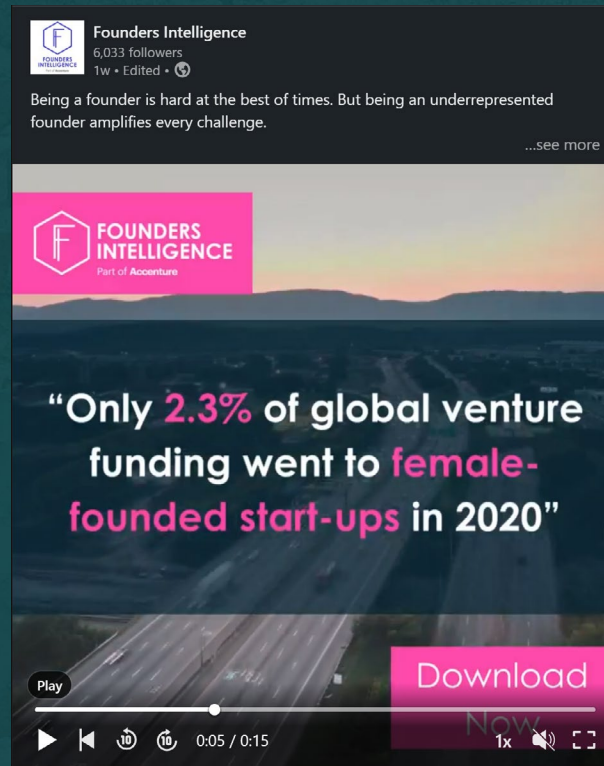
F
FOUNDERS INTELLIGENCE
Part of Accenture

Founders Intelligence
6,033 followers
1w • Edited •

Being a founder is hard at the best of times. But being an underrepresented founder amplifies every challenge.
...see more

FOUNDERS INTELLIGENCE
Part of Accenture

“Only 2.3% of global venture funding went to female-founded start-ups in 2020”

Download Now

Play

10 10 0:05 / 0:15 1x